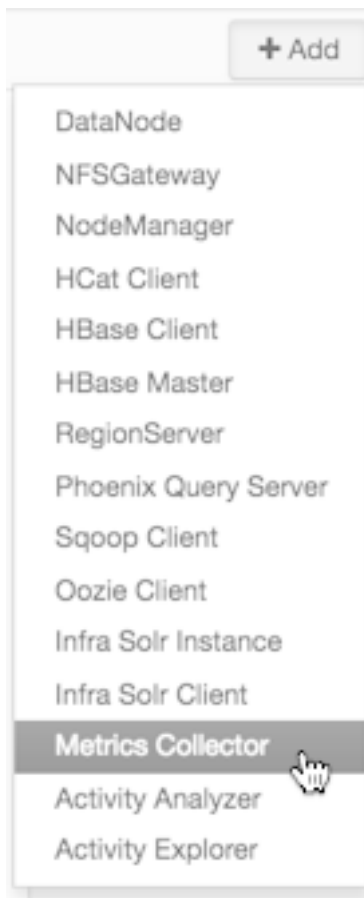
+ Add

DataNode
NFSGateway
NodeManager
HCat Client
HBase Client
HBase Master
RegionServer
Phoenix Query Server
Sqoop Client
Oozie Client
Infra Solr Instance
Infra Solr Client
Metrics Collector
Activity Analyzer
Activity Explorer